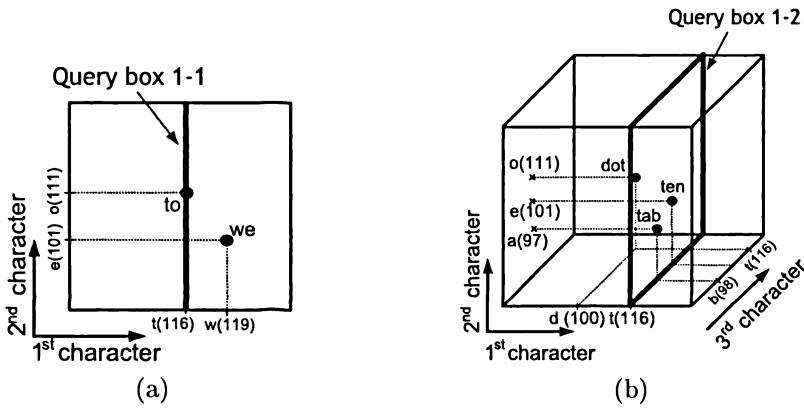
Query box 1-1

o(111)

e(101)

to

we

t(116)

w(119)

2$^{nd}$ character

1$^{st}$ character

(a)

Query box 1-2

o(111)

dot

e(101)

ten

a(97)

tab

d (100)

t(116)

b(98)

t(116)

2$^{nd}$ character

1$^{st}$ character

3$^{rd}$ character

(b)